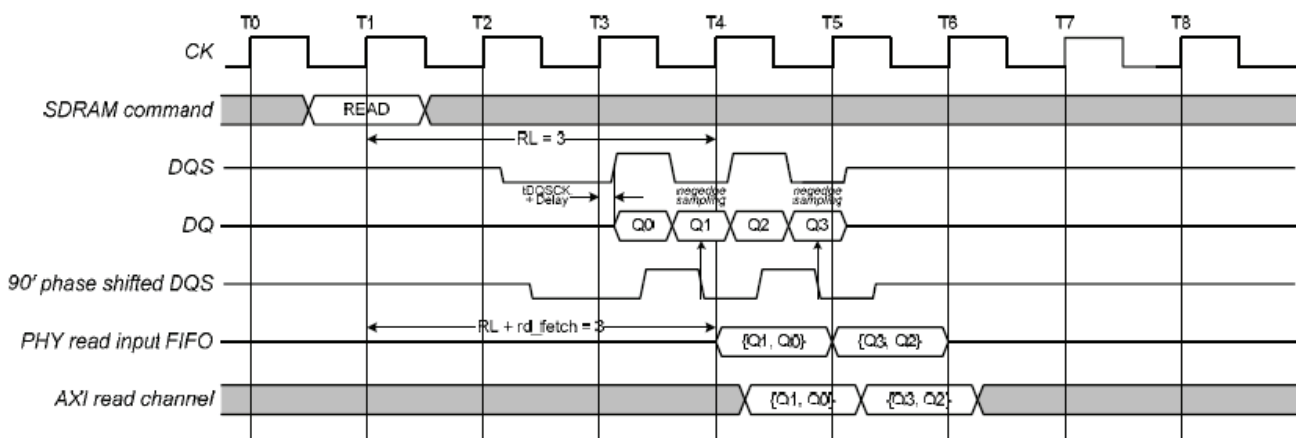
T0 T1 T2 T3 T4 T5 T6 T7 T8

CK

SDRAM command

READ

RL = 3

DQS

tDQSCK + Delay

negedge sampling

negedge sampling

DQ

Q0 Q1 Q2 Q3

90' phase shifted DQS

PHY read input FIFO

RL + rd_fetch = 3

{Q1, Q0} {Q3, Q2}

AXI read channel

{Q1, Q0} {Q3, Q2}